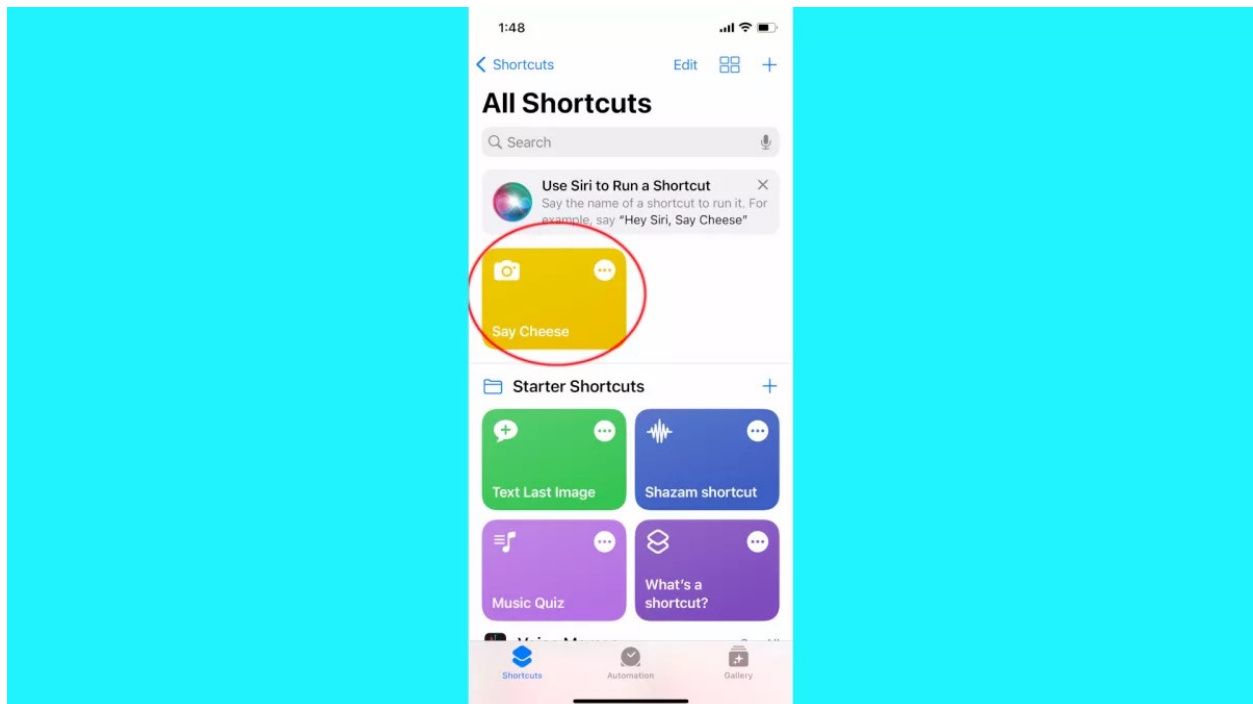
1:48

< Shortcuts

Edit

+

All Shortcuts

Search

Use Siri to Run a Shortcut

Say the name of a shortcut to run it. For example, say "Hey Siri, Say Cheese"

Say Cheese

Starter Shortcuts

+

Text Last Image

Shazam shortcut

Music Quiz

What's a shortcut?

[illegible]

Shortcuts

Automation

Gallery